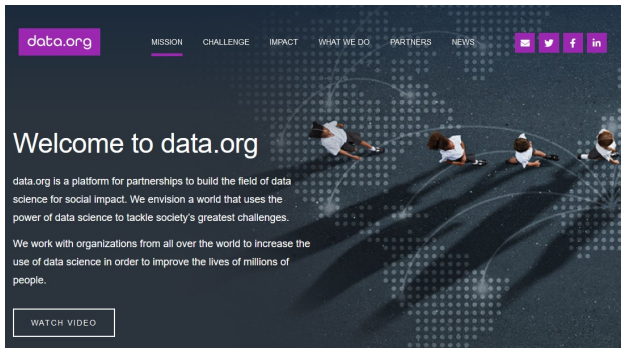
data.org

MISSION CHALLENGE IMPACT WHAT WE DO PARTNERS NEWS

Welcome to data.org

data.org is a platform for partnerships to build the field of data science for social impact. We envision a world that uses the power of data science to tackle society's greatest challenges.

We work with organizations from all over the world to increase the use of data science in order to improve the lives of millions of people.

WATCH VIDEO